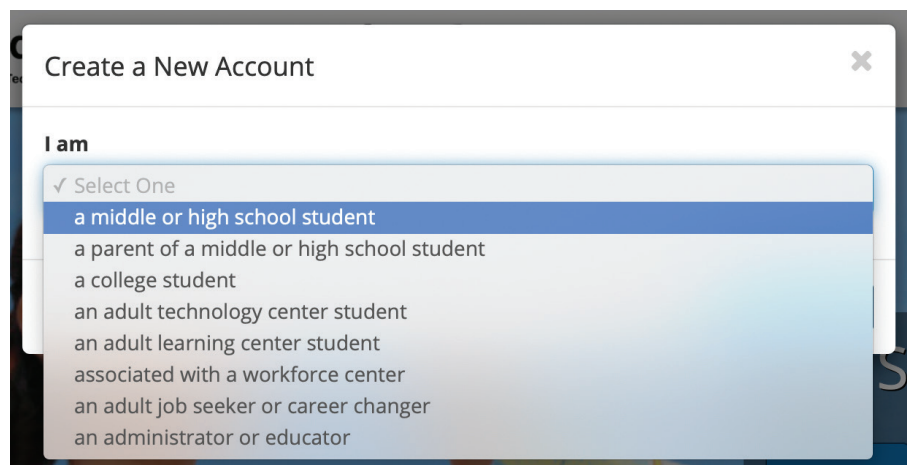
Create a New Account

×

I am

✓ Select One
a middle or high school student
a parent of a middle or high school student
a college student
an adult technology center student
an adult learning center student
associated with a workforce center
an adult job seeker or career changer
an administrator or educator